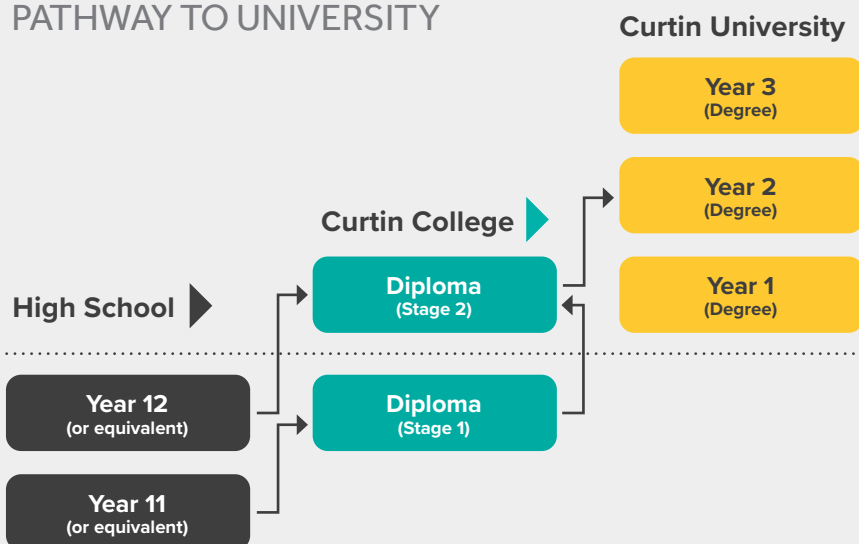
PATHWAY TO UNIVERSITY

Curtin University

Year 3
(Degree)

Year 2
(Degree)

Year 1
(Degree)

Curtin College

Diploma
(Stage 2)

Diploma
(Stage 1)

High School

Year 12
(or equivalent)

Year 11
(or equivalent)